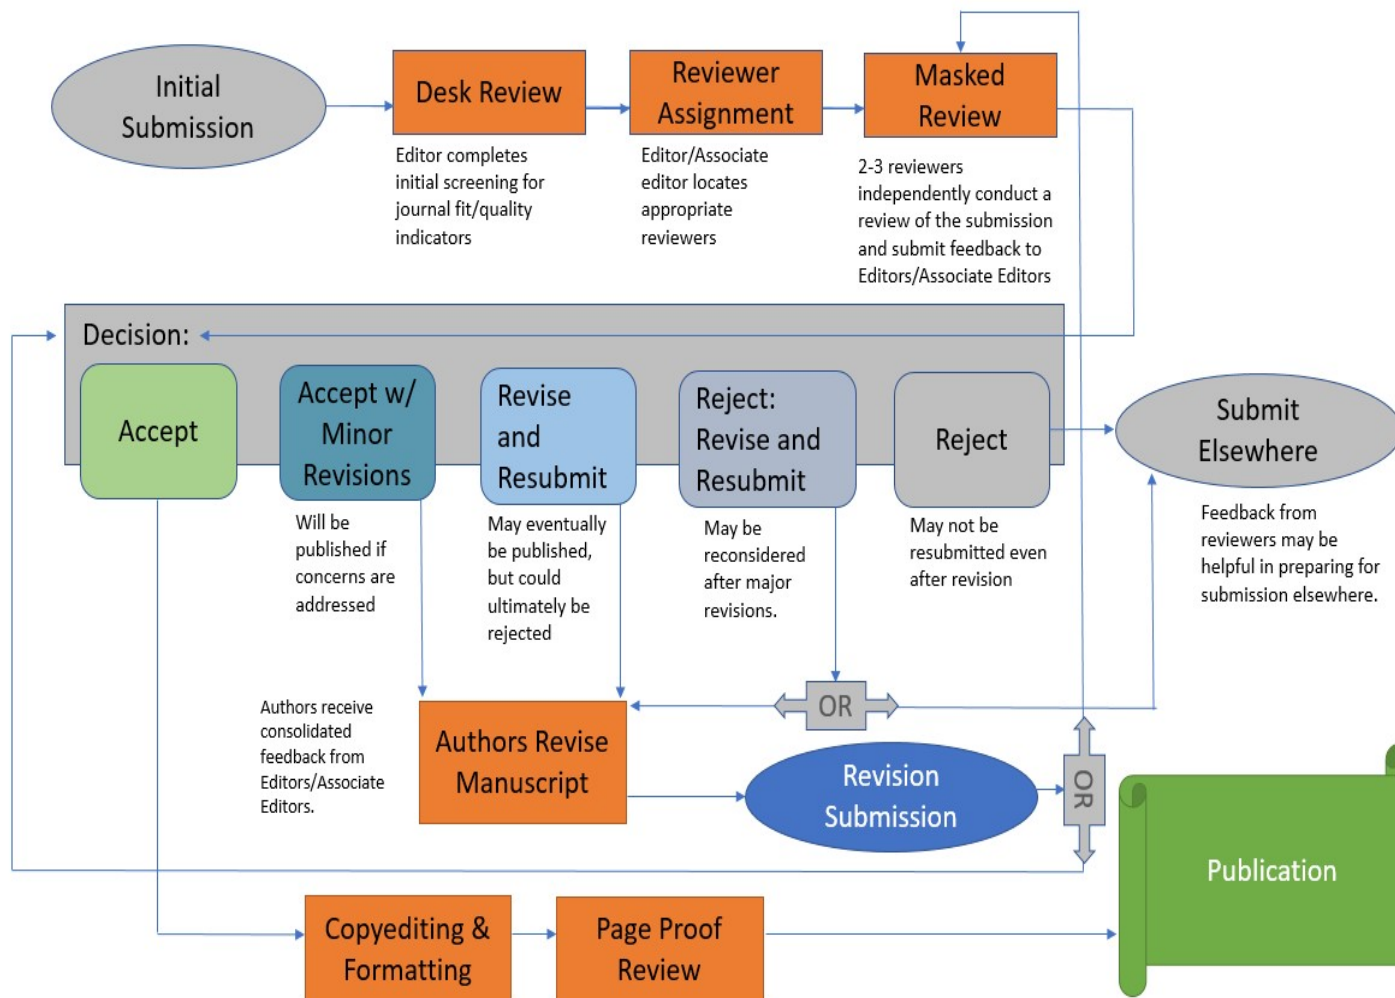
Initial Submission

Desk Review

Editor completes initial screening for journal fit/quality indicators

Reviewer Assignment

Editor/Associate editor locates appropriate reviewers

Masked Review

2-3 reviewers independently conduct a review of the submission and submit feedback to Editors/Associate Editors

Decision:

Accept

Accept w/ Minor Revisions

Will be published if concerns are addressed

Revise and Resubmit

May eventually be published, but could ultimately be rejected

Reject: Revise and Resubmit

May be reconsidered after major revisions.

Reject

May not be resubmitted even after revision

Submit Elsewhere

Feedback from reviewers may be helpful in preparing for submission elsewhere.

OR

Authors receive consolidated feedback from Editors/Associate Editors.

Authors Revise Manuscript

Revision Submission

OR

Publication

Copyediting & Formatting

Page Proof Review